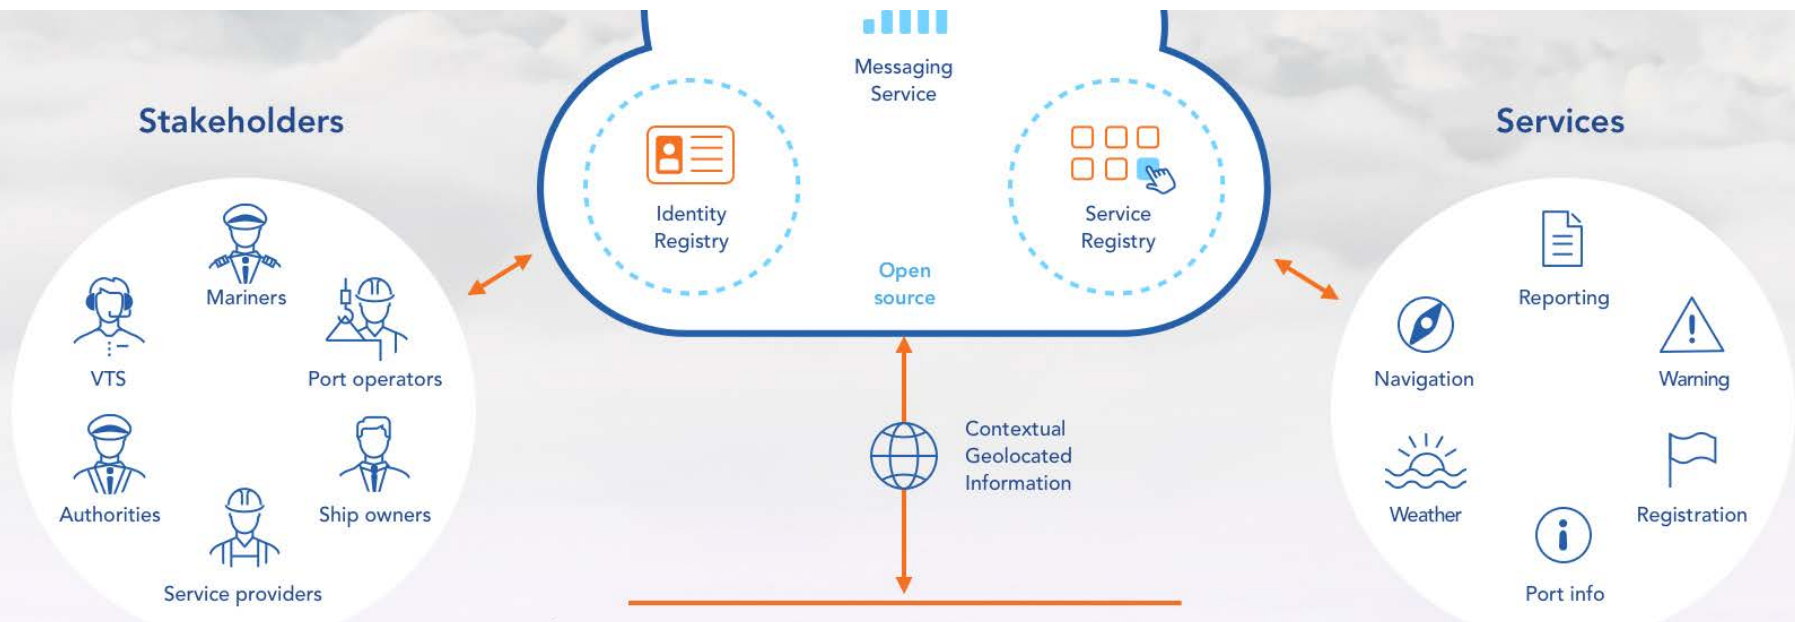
Stakeholders

Mariners

VTS

Port operators

Authorities

Ship owners

Service providers

Messaging Service

Identity Registry

Service Registry

Open source

Contextual Geolocated Information

Services

Reporting

Navigation

Warning

Weather

Registration

Port info